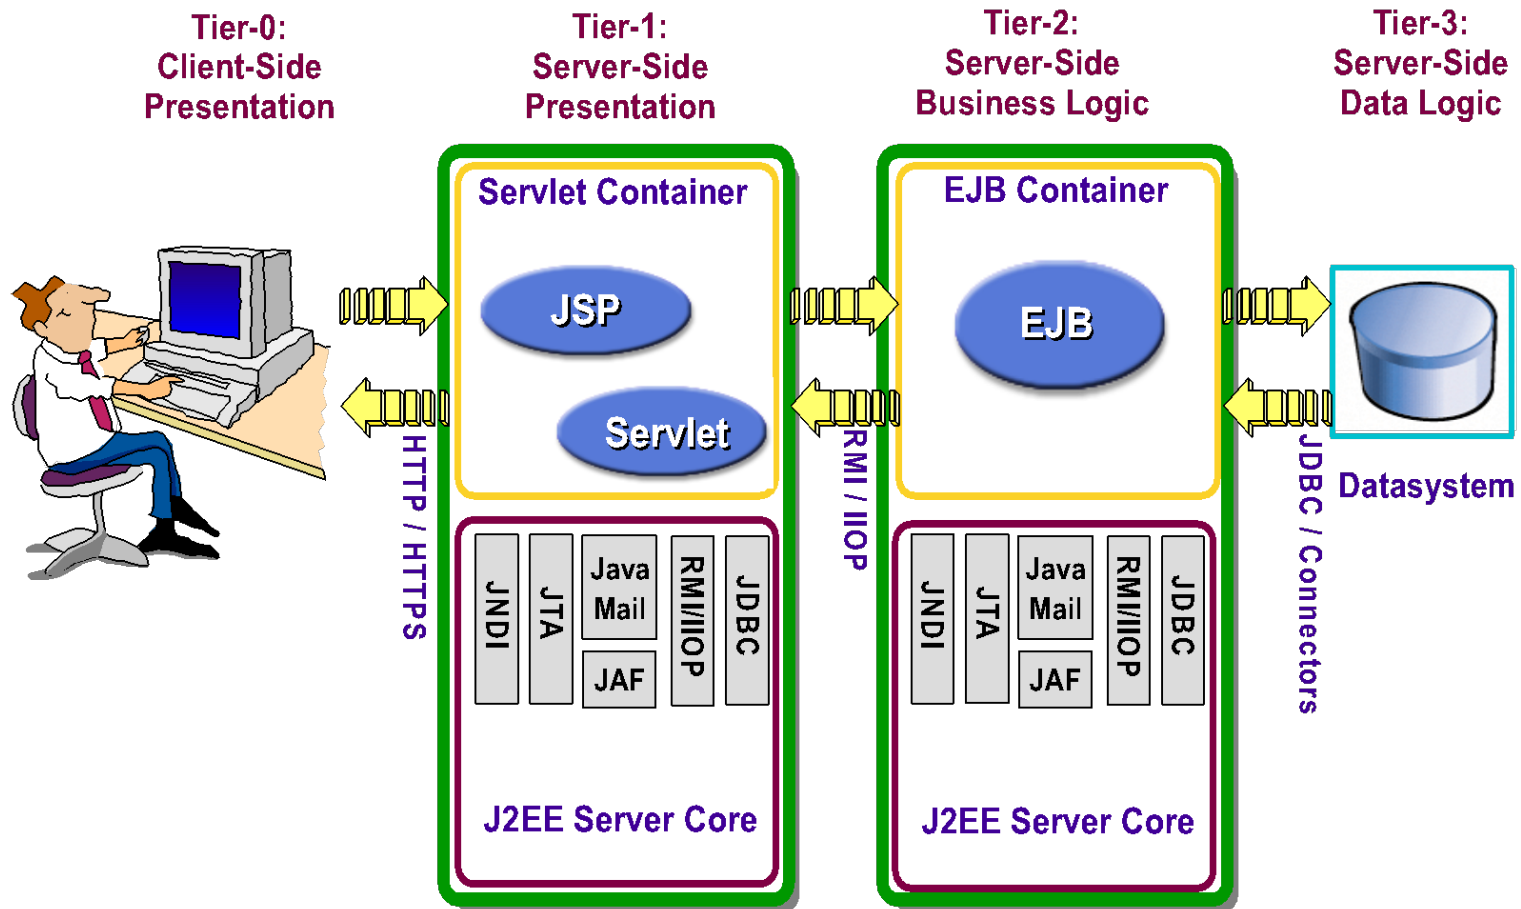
Tier-0: Client-Side Presentation

Tier-1: Server-Side Presentation

Tier-2: Server-Side Business Logic

Tier-3: Server-Side Data Logic

Servlet Container

JSP

Servlet

JNDI

JTA

Java Mail

JAF

RMI/IIOP

JDBC

J2EE Server Core

HTTP / HTTPS

RMI / IIOP

EJB Container

EJB

JNDI

JTA

Java Mail

JAF

RMI/IIOP

JDBC

J2EE Server Core

JDBC / Connectors

Datasystem